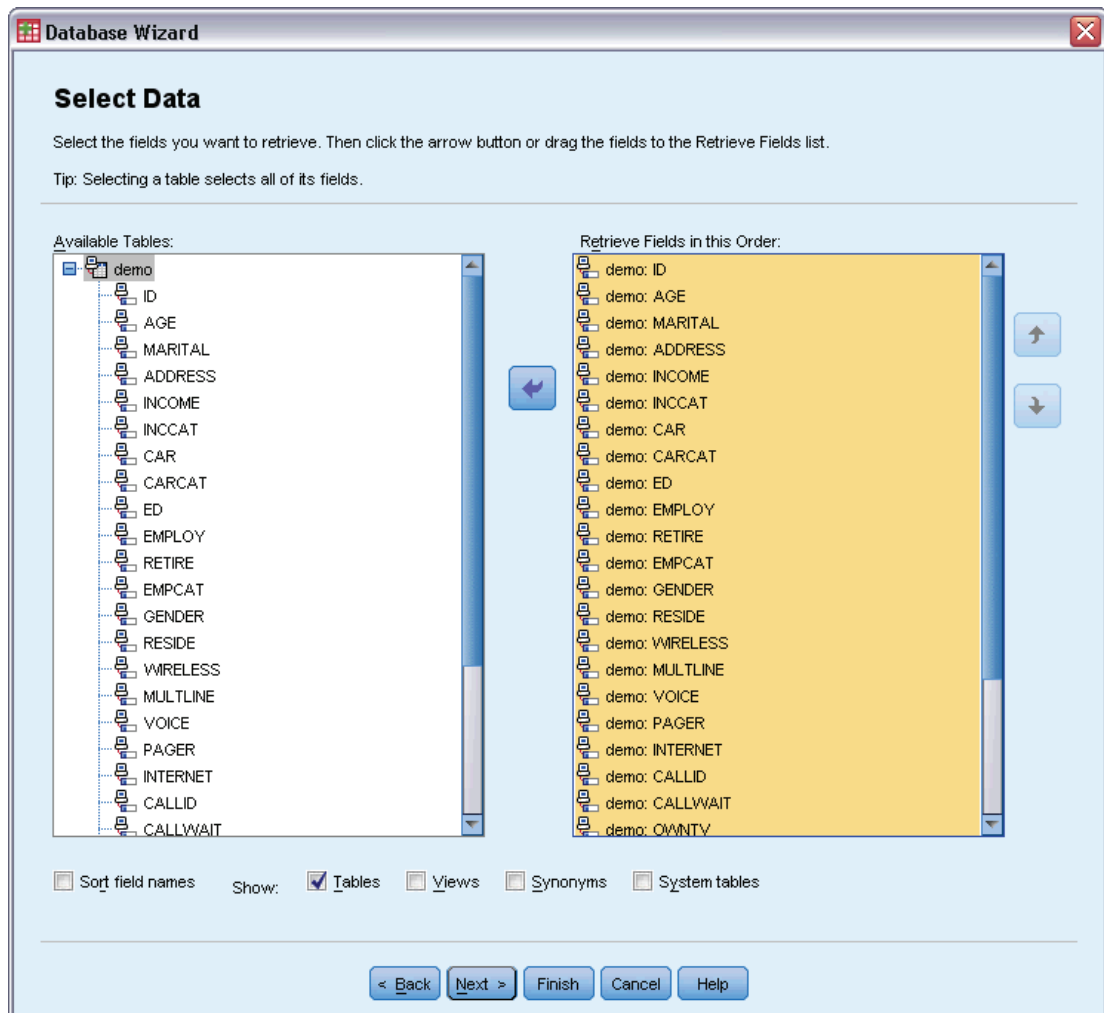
Database Wizard

Select Data

Select the fields you want to retrieve. Then click the arrow button or drag the fields to the Retrieve Fields list.

Tip: Selecting a table selects all of its fields.

Available Tables:

demo
ID
AGE
MARITAL
ADDRESS
INCOME
INCCAT
CAR
CARCAT
ED
EMPLOY
RETIRE
EMPCAT
GENDER
RESIDE
WIRELESS
MULTLINE
VOICE
PAGER
INTERNET
CALLID
CALLWAIT

Retrieve Fields in this Order:

demo: ID
demo: AGE
demo: MARITAL
demo: ADDRESS
demo: INCOME
demo: INCCAT
demo: CAR
demo: CARCAT
demo: ED
demo: EMPLOY
demo: RETIRE
demo: EMPCAT
demo: GENDER
demo: RESIDE
demo: WIRELESS
demo: MULTLINE
demo: VOICE
demo: PAGER
demo: INTERNET
demo: CALLID
demo: CALLWAIT
demo: OWNTV

Sort field names Show: Tables Views Synonyms System tables

< Back Next > Finish Cancel Help